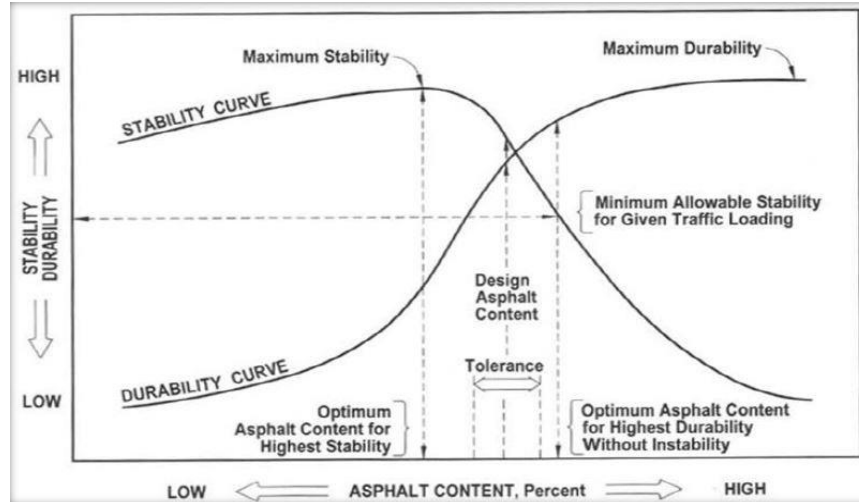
Maximum Stability

Maximum Durability

HIGH

STABILITY CURVE

STABILITY
DURABILITY

Minimum Allowable Stability for Given Traffic Loading

Design Asphalt Content

Tolerance

LOW

DURABILITY CURVE

Optimum Asphalt Content for Highest Stability

Optimum Asphalt Content for Highest Durability Without Instability

LOW

ASPHALT CONTENT, Percent

HIGH